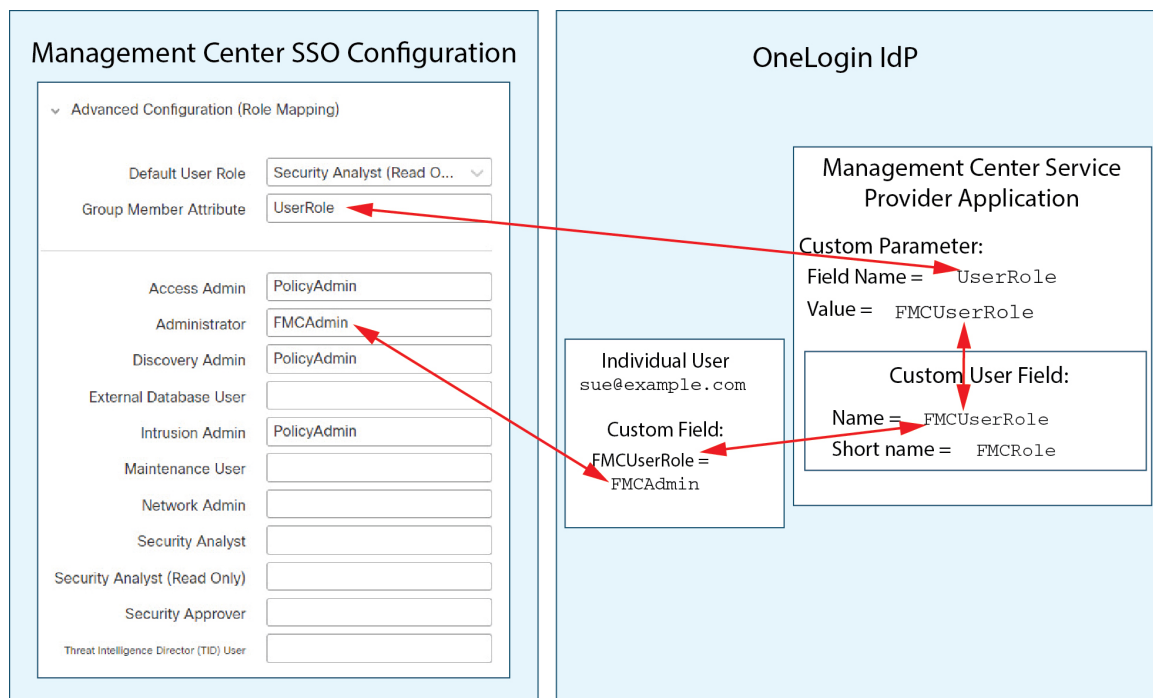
Management Center SSO Configuration

Advanced Configuration (Role Mapping)

Default User Role Security Analyst (Read O...

Group Member Attribute UserRole

Access Admin PolicyAdmin

Administrator FMCAdmin

Discovery Admin PolicyAdmin

External Database User

Intrusion Admin PolicyAdmin

Maintenance User

Network Admin

Security Analyst

Security Analyst (Read Only)

Security Approver

Threat Intelligence Director (TID) User

OneLogin IdP

Management Center Service Provider Application

Custom Parameter:

Field Name = UserRole

Value = FMCUserRole

Custom User Field:

Name = FMCUserRole

Short name = FMCRole

Individual User

sue@example.com

Custom Field:

FMCUserRole = FMCAdmin